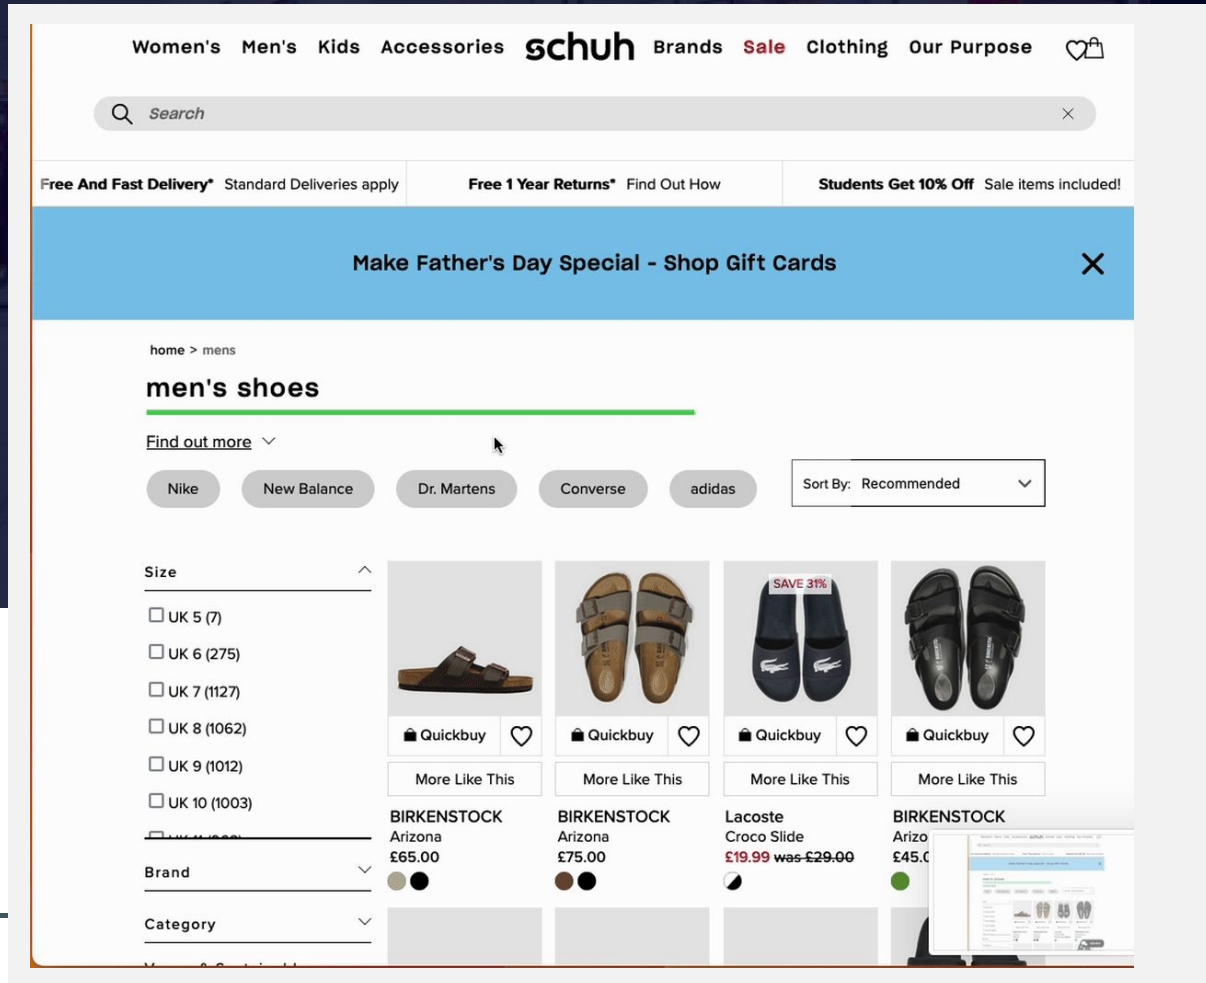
Women's Men's Kids Accessories schuh Brands Sale Clothing Our Purpose

Search

Free And Fast Delivery* Standard Deliveries apply | Free 1 Year Returns* Find Out How | Students Get 10% Off Sale items included!

Make Father's Day Special - Shop Gift Cards

home > mens

men's shoes

Find out more

Nike New Balance Dr. Martens Converse adidas

Sort By: Recommended

Size

UK 5 (7)
UK 6 (275)
UK 7 (1127)
UK 8 (1062)
UK 9 (1012)
UK 10 (1003)
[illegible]

Brand

Category

Quickbuy
More Like This
BIRKENSTOCK
Arizona
£65.00

Quickbuy
More Like This
BIRKENSTOCK
Arizona
£75.00

SAVE 31%
Quickbuy
More Like This
Lacoste
Croco Slide
£19.99 was £29.00

Quickbuy
More Like This
BIRKENSTOCK
Arizo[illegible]
£45.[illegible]